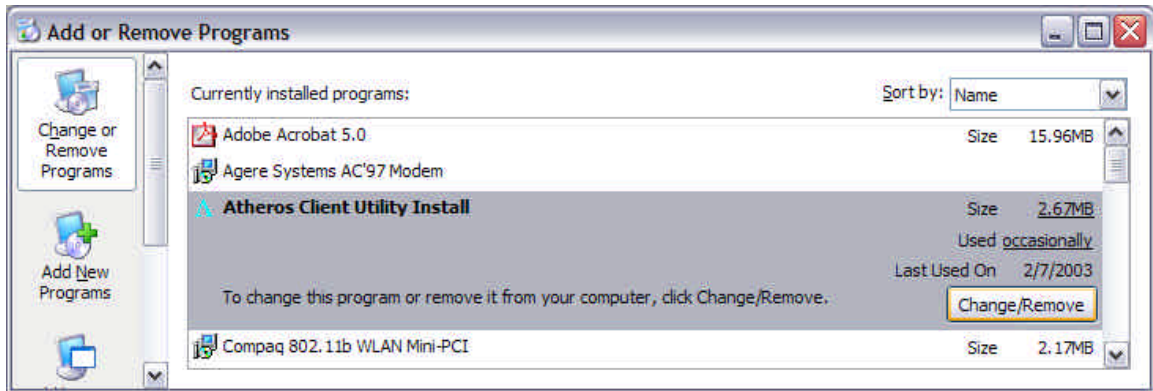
Add or Remove Programs

Change or Remove Programs

Add New Programs

Currently installed programs:

Sort by: Name

Adobe Acrobat 5.0 Size 15.96MB

Agere Systems AC'97 Modem

Atheros Client Utility Install Size 2.67MB

Used occasionally

Last Used On 2/7/2003

To change this program or remove it from your computer, click Change/Remove.

Change/Remove

Compaq 802.11b WLAN Mini-PCI Size 2.17MB